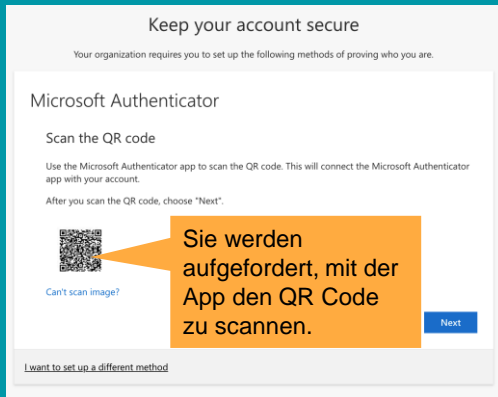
Keep your account secure

Your organization requires you to set up the following methods of proving who you are.

Microsoft Authenticator

Scan the QR code

Use the Microsoft Authenticator app to scan the QR code. This will connect the Microsoft Authenticator app with your account.

After you scan the QR code, choose "Next".

Sie werden aufgefordert, mit der App den QR Code zu scannen.

Can't scan image?

Next

I want to set up a different method